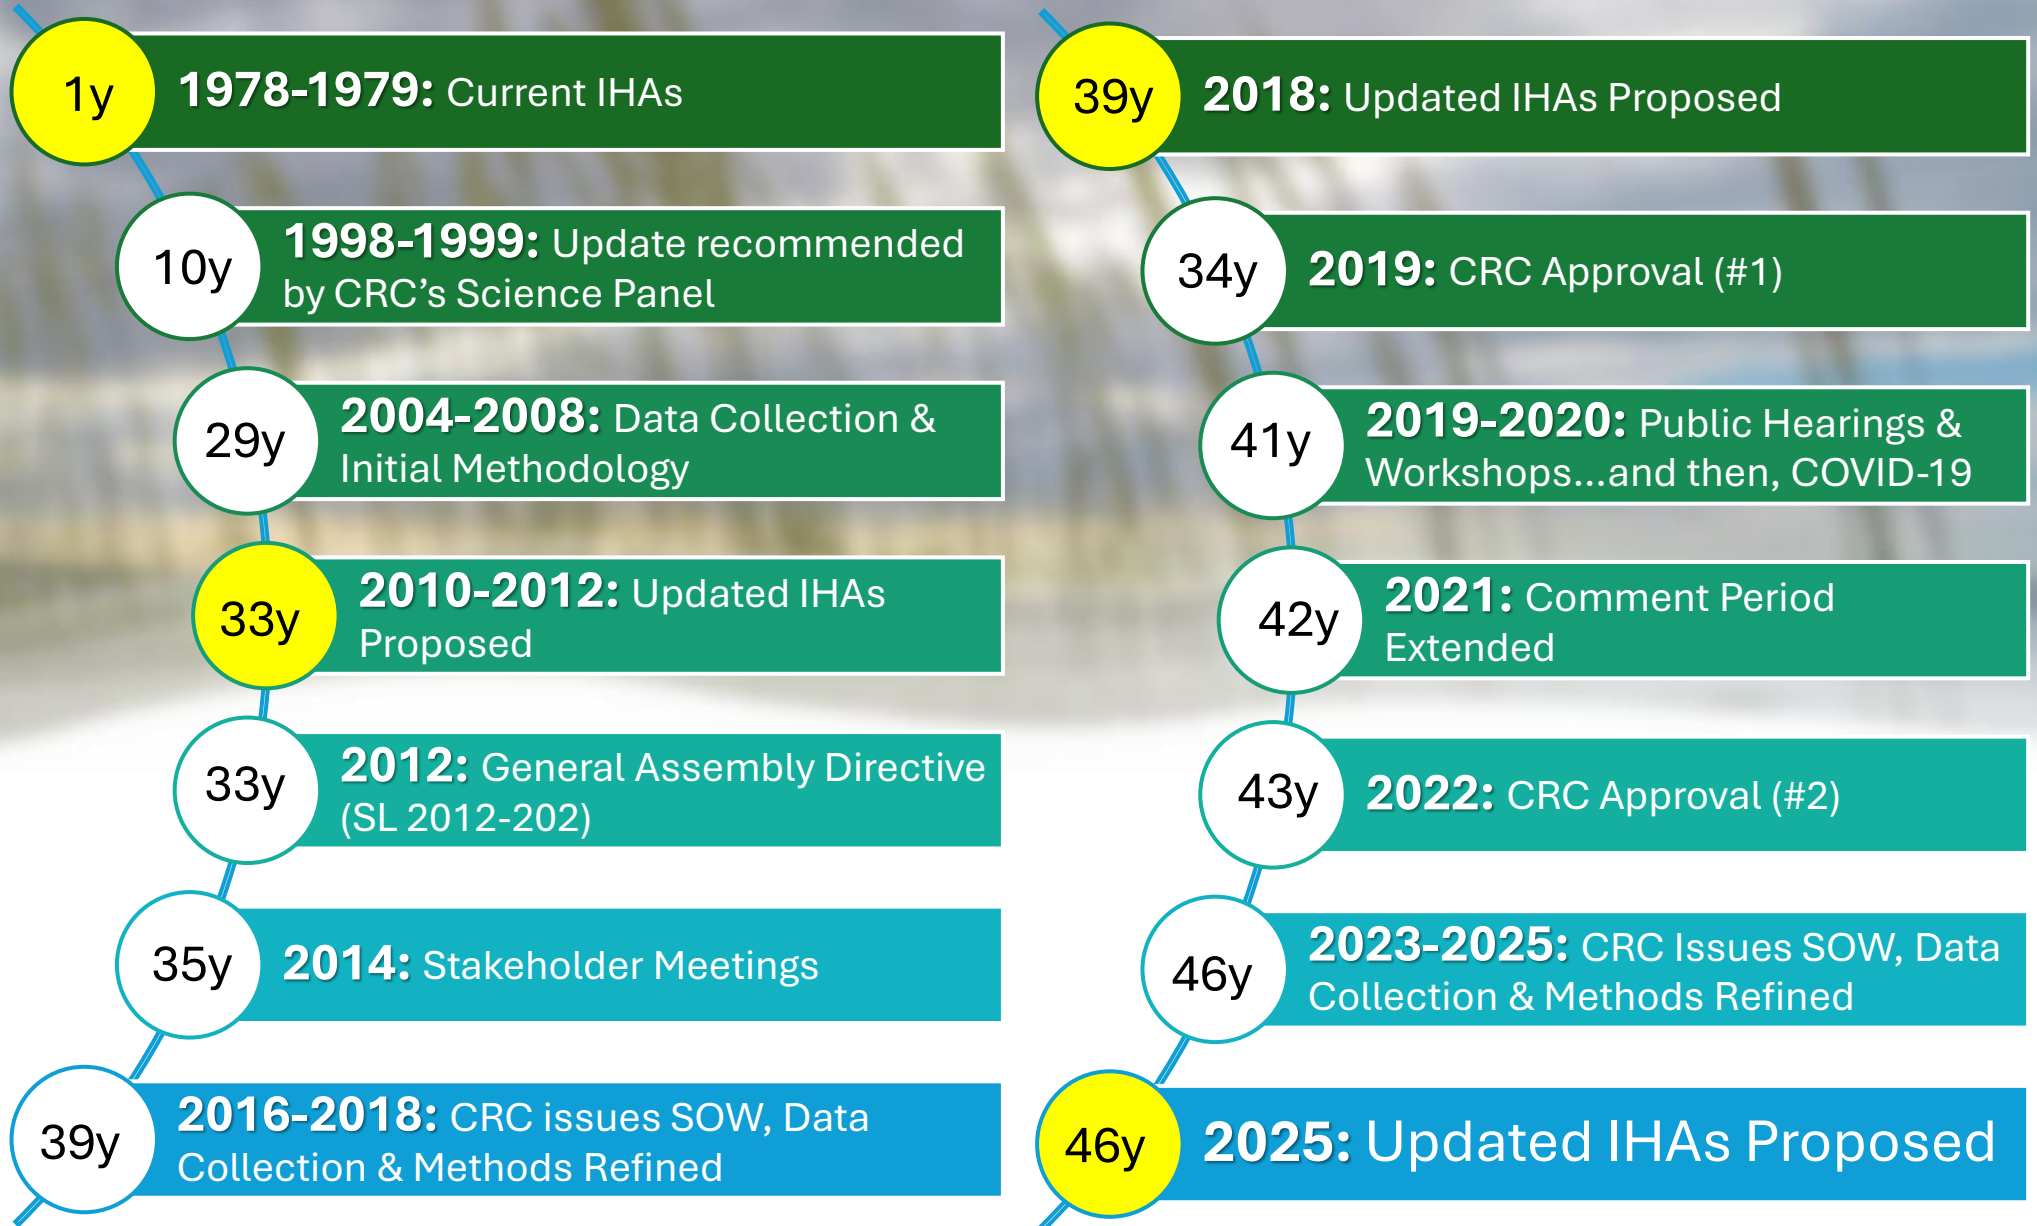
1y **1978-1979:** Current IHAs

10y **1998-1999:** Update recommended by CRC's Science Panel

29y **2004-2008:** Data Collection & Initial Methodology

33y **2010-2012:** Updated IHAs Proposed

33y **2012:** General Assembly Directive (SL 2012-202)

35y **2014:** Stakeholder Meetings

39y **2016-2018:** CRC issues SOW, Data Collection & Methods Refined

39y **2018:** Updated IHAs Proposed

34y **2019:** CRC Approval (#1)

41y **2019-2020:** Public Hearings & Workshops...and then, COVID-19

42y **2021:** Comment Period Extended

43y **2022:** CRC Approval (#2)

46y **2023-2025:** CRC Issues SOW, Data Collection & Methods Refined

46y **2025:** Updated IHAs Proposed